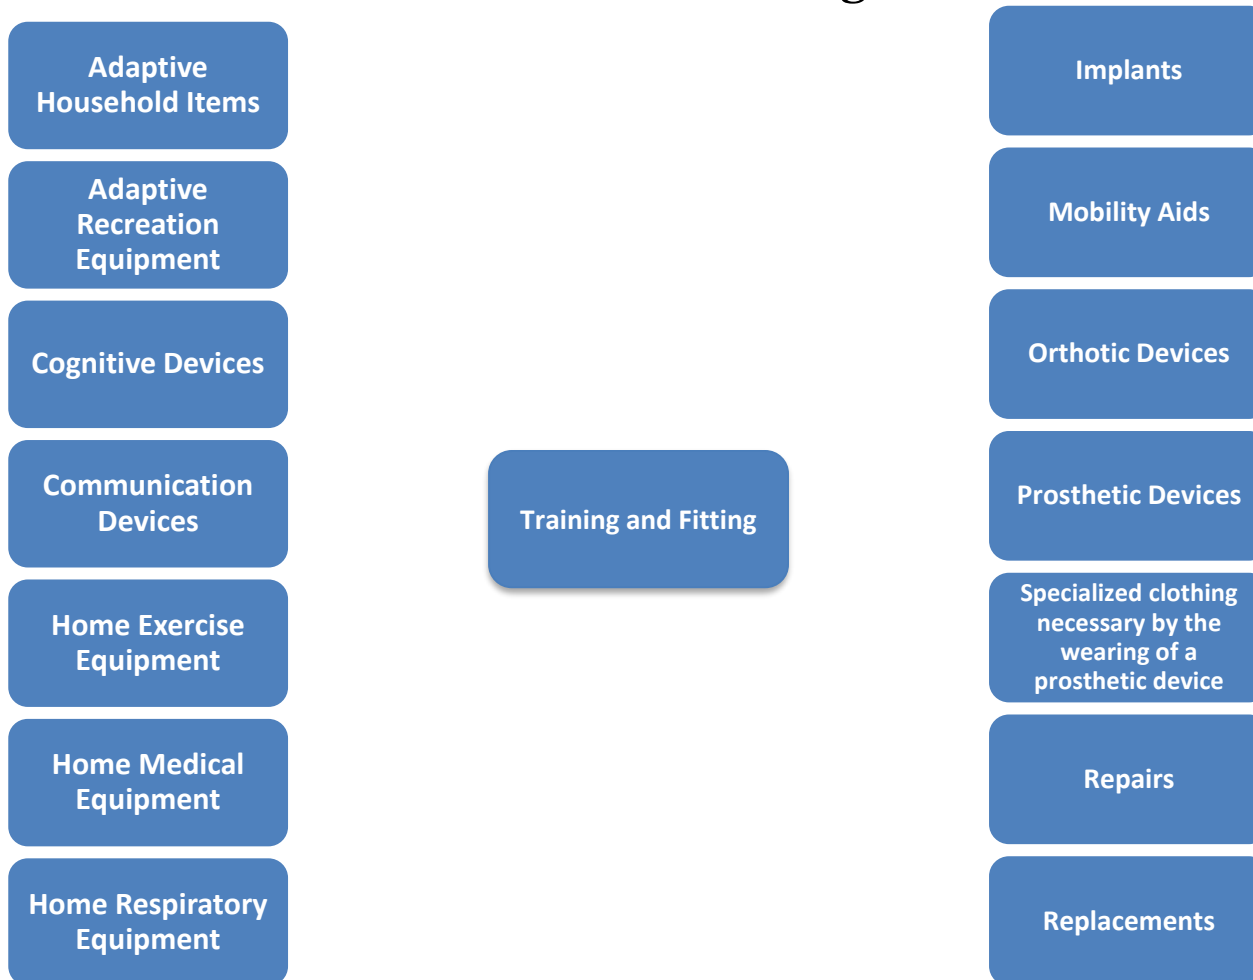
Adaptive Household Items

Adaptive Recreation Equipment

Cognitive Devices

Communication Devices

Home Exercise Equipment

Home Medical Equipment

Home Respiratory Equipment

Training and Fitting

Implants

Mobility Aids

Orthotic Devices

Prosthetic Devices

Specialized clothing necessary by the wearing of a prosthetic device

Repairs

Replacements